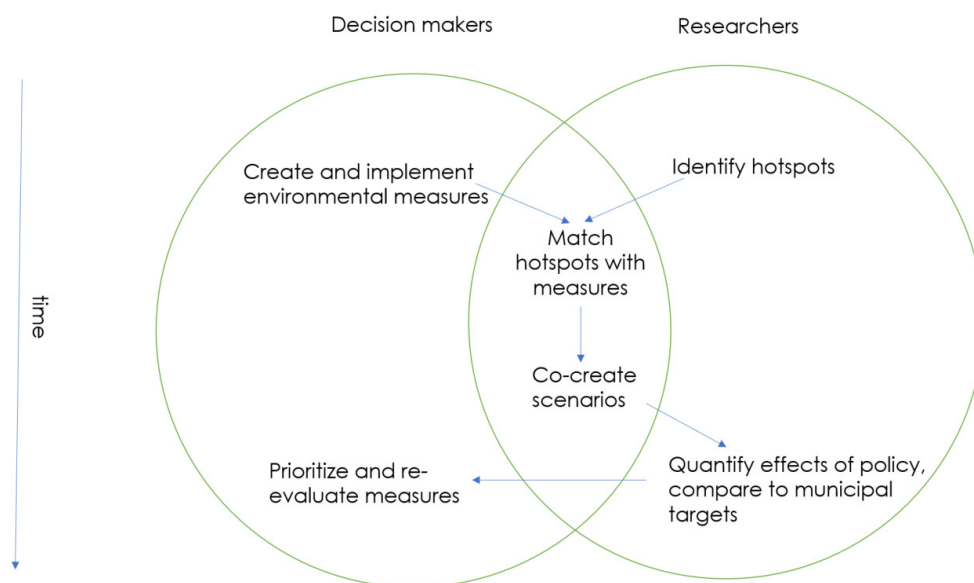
Decision makers

Researchers

time

Create and implement environmental measures

Identify hotspots

Match hotspots with measures

Co-create scenarios

Prioritize and re-evaluate measures

Quantify effects of policy, compare to municipal targets